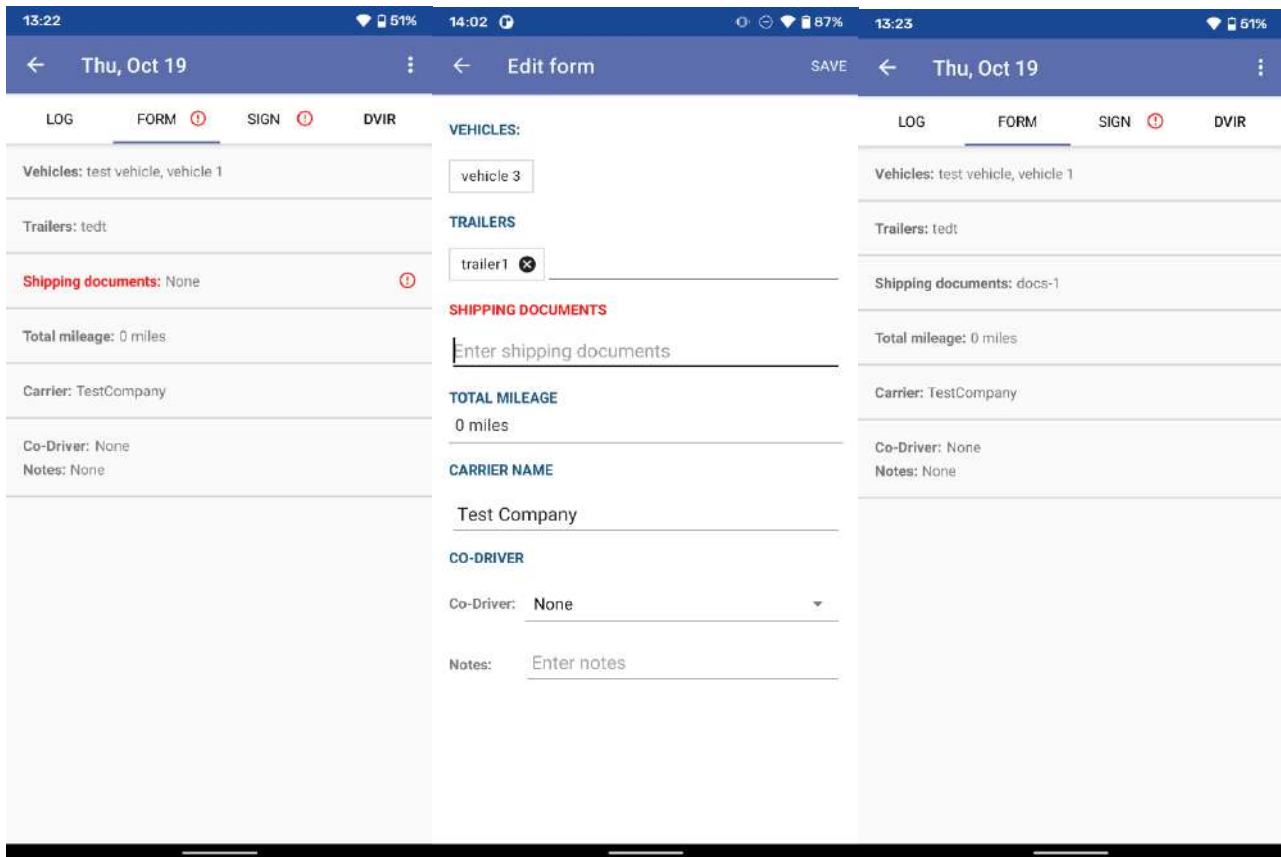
13:22 51%

← Thu, Oct 19

LOG FORM SIGN DVIR

Vehicles: test vehicle, vehicle 1

Trailers: tedt

Shipping documents: None

Total mileage: 0 miles

Carrier: TestCompany

Co-Driver: None
Notes: None

14:02 87%

← Edit form SAVE

VEHICLES:

vehicle 3

TRAILERS

trailer1

SHIPPING DOCUMENTS

Enter shipping documents

TOTAL MILEAGE

0 miles

CARRIER NAME

Test Company

CO-DRIVER

Co-Driver: None

Notes: Enter notes

13:23 51%

← Thu, Oct 19

LOG FORM SIGN DVIR

Vehicles: test vehicle, vehicle 1

Trailers: tedt

Shipping documents: docs-1

Total mileage: 0 miles

Carrier: TestCompany

Co-Driver: None
Notes: None